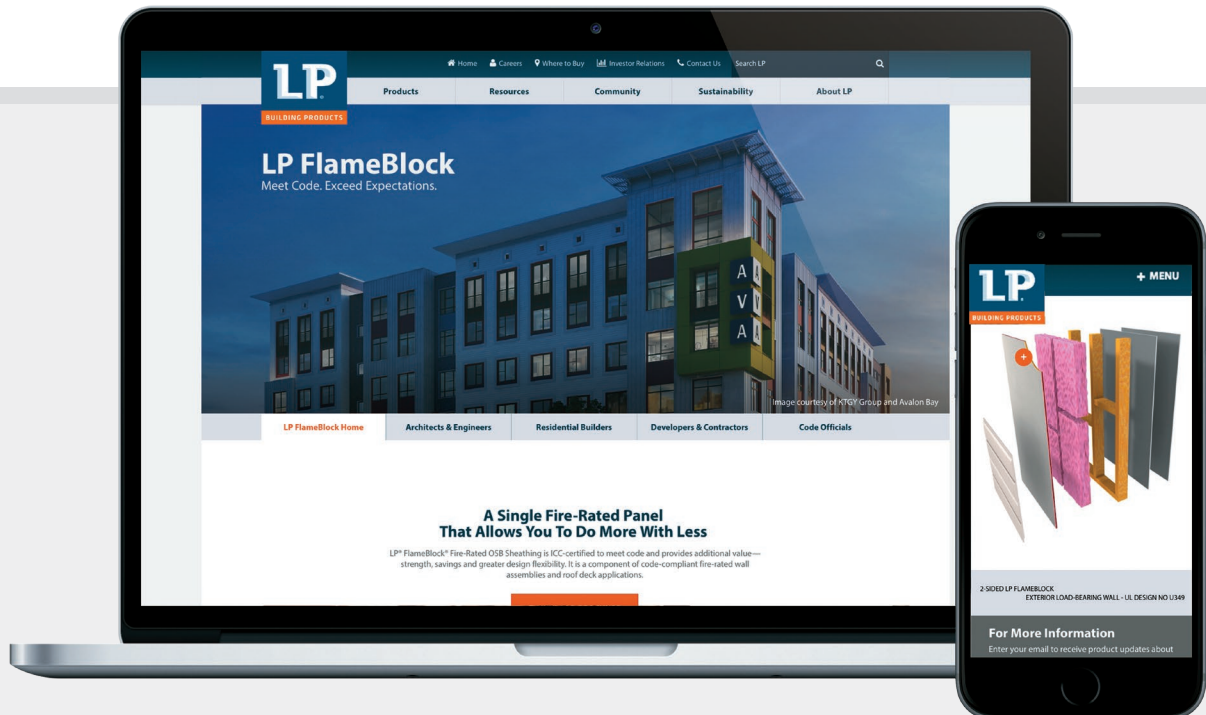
LP
BUILDING PRODUCTS

Home Careers Where to Buy Investor Relations Contact Us Search LP

Products Resources Community Sustainability About LP

LP FlameBlock
Meet Code. Exceed Expectations.

A V A

Image courtesy of KTGY Group and Avalon Bay

LP FlameBlock Home Architects & Engineers Residential Builders Developers & Contractors Code Officials

A Single Fire-Rated Panel
That Allows You To Do More With Less

LP® FlameBlock® Fire-Rated OSB Sheathing is ICC-certified to meet code and provides additional value—strength, savings and greater design flexibility. It is a component of code-compliant fire-rated wall assemblies and roof deck applications.

LP
BUILDING PRODUCTS
+ MENU

+

2-SIDED LP FLAMEBLOCK
EXTERIOR LOAD-BEARING WALL - UL DESIGN NO U349

For More Information
Enter your email to receive product updates about